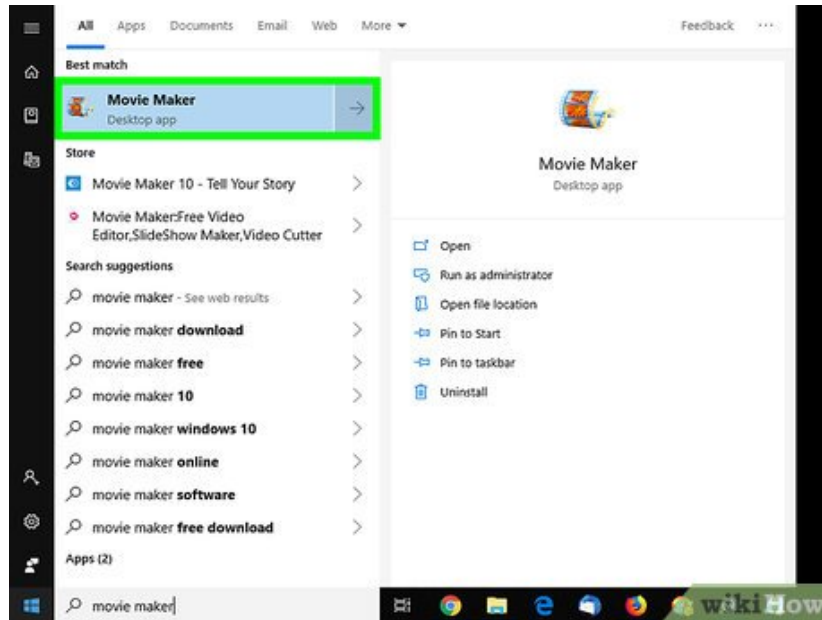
All Apps Documents Email Web More ▾ Feedback ···

Best match

Movie Maker
Desktop app

Store

Movie Maker 10 - Tell Your Story

Movie Maker:Free Video Editor,SlideShow Maker,Video Cutter

Search suggestions

movie maker - See web results

movie maker download

movie maker free

movie maker 10

movie maker windows 10

movie maker online

movie maker software

movie maker free download

Apps (2)

movie maker

Movie Maker
Desktop app

Open

Run as administrator

Open file location

Pin to Start

Pin to taskbar

Uninstall

wikiHow